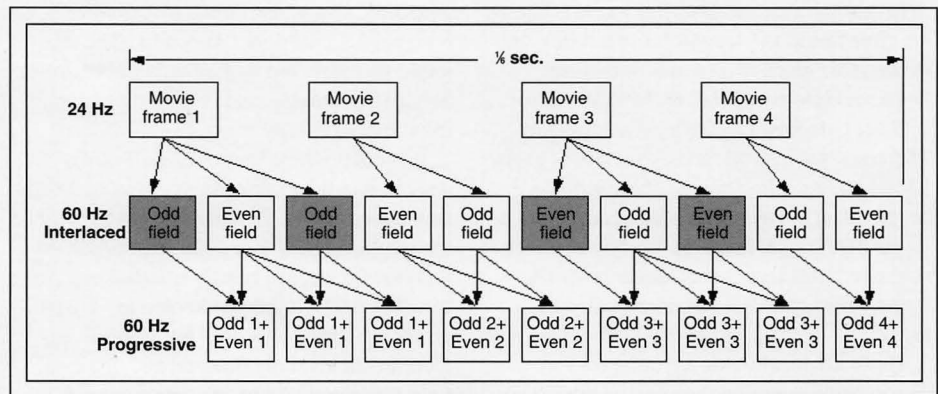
⅙ sec.

24 Hz

Movie frame 1

Movie frame 2

Movie frame 3

Movie frame 4

60 Hz Interlaced

Odd field

Even field

Odd field

Even field

Odd field

Even field

Odd field

Even field

Odd field

Even field

60 Hz Progressive

Odd 1+ Even 1

Odd 1+ Even 1

Odd 1+ Even 1

Odd 2+ Even 2

Odd 2+ Even 2

Odd 3+ Even 3

Odd 3+ Even 3

Odd 3+ Even 3

Odd 4+ Even 4